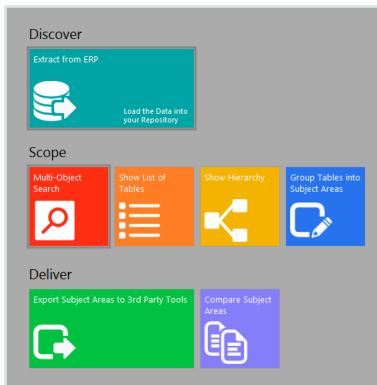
Discover

Extract from ERP

Load the Data into your Repository

Scope

Multi-Object Search

Show List of Tables

Show Hierarchy

Group Tables into Subject Areas

Deliver

Export Subject Areas to 3rd Party Tools

Compare Subject Areas